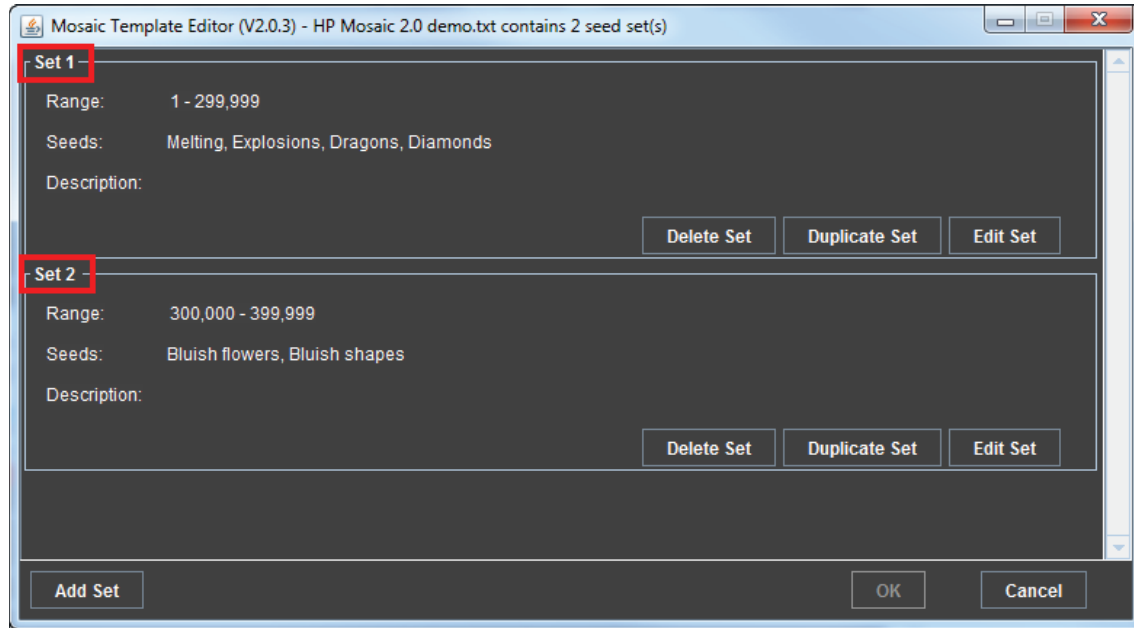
Mosaic Template Editor (V2.0.3) - HP Mosaic 2.0 demo.txt contains 2 seed set(s)

Set 1

Range: 1 - 299,999

Seeds: Melting, Explosions, Dragons, Diamonds

Description:

Delete Set | Duplicate Set | Edit Set

Set 2

Range: 300,000 - 399,999

Seeds: Bluish flowers, Bluish shapes

Description:

Delete Set | Duplicate Set | Edit Set

Add Set

OK

Cancel